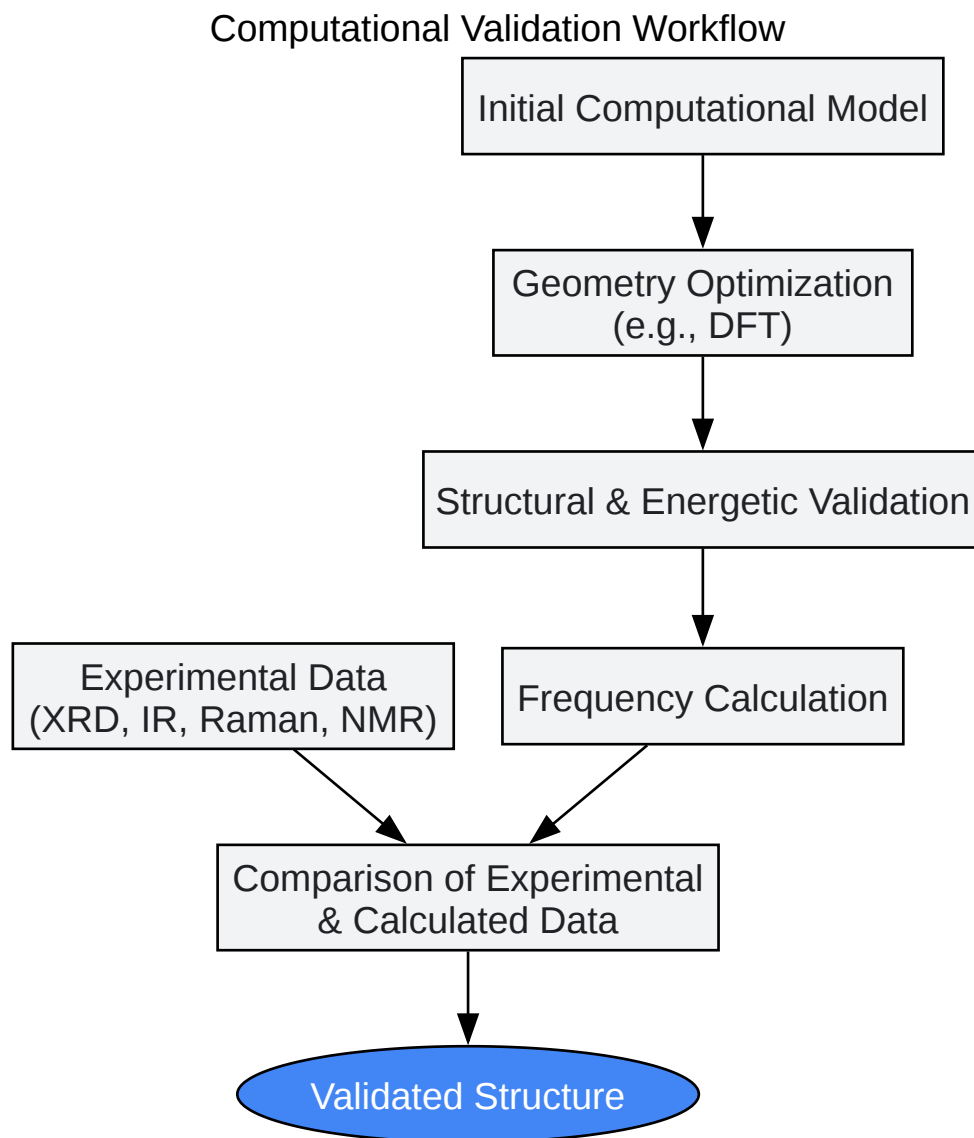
Computational Validation Workflow

Initial Computational Model

Geometry Optimization
(e.g., DFT)

Structural & Energetic Validation

Experimental Data
(XRD, IR, Raman, NMR)

Frequency Calculation

Comparison of Experimental
& Calculated Data

Validated Structure